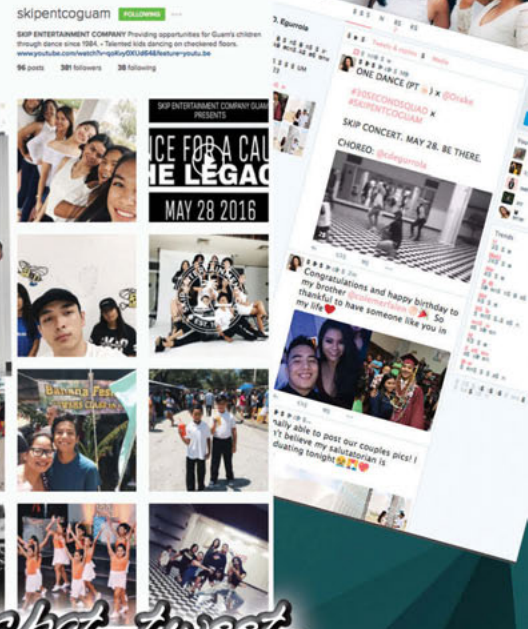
skipentcoguam FOLLOWING

SKIP ENTERTAINMENT COMPANY Providing opportunities for Guam's children through dance since 1984. • Talented kids dancing on checkered floors. www.youtube.com/watch?v=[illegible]

96 posts 381 followers 38 following

SKIP ENTERTAINMENT COMPANY GUAM PRESENTS

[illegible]NCE FOR A CAU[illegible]
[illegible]HE LEGAC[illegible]

MAY 28 2016

Banana Fest

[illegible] Eguerrola

ONE DANCE (PT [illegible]) × @Drake
#30SECONDSQUAD ×
#SKIPENTCOGUAM

SKIP CONCERT, MAY 28. BE THERE.

CHOREO: @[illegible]

Congratulations and happy birthday to my brother @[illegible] So thankful to have someone like you in my life

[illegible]nally able to post our couples pics! I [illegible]'t believe my salutatorian is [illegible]duating tonight

Trends

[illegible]hat, tweet